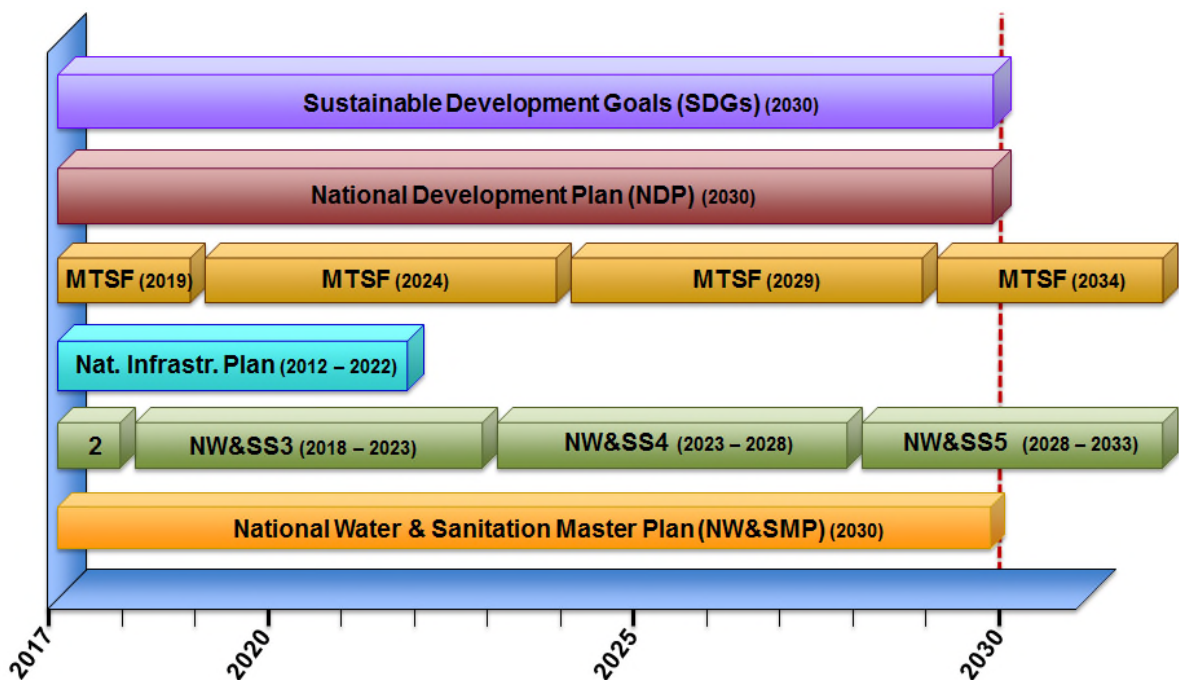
Sustainable Development Goals (SDGs) (2030)

National Development Plan (NDP) (2030)

MTSF (2019)

MTSF (2024)

MTSF (2029)

MTSF (2034)

Nat. Infrastr. Plan (2012 – 2022)

2

NW&SS3 (2018 – 2023)

NW&SS4 (2023 – 2028)

NW&SS5 (2028 – 2033)

National Water & Sanitation Master Plan (NW&SMP) (2030)

2017

2020

2025

2030